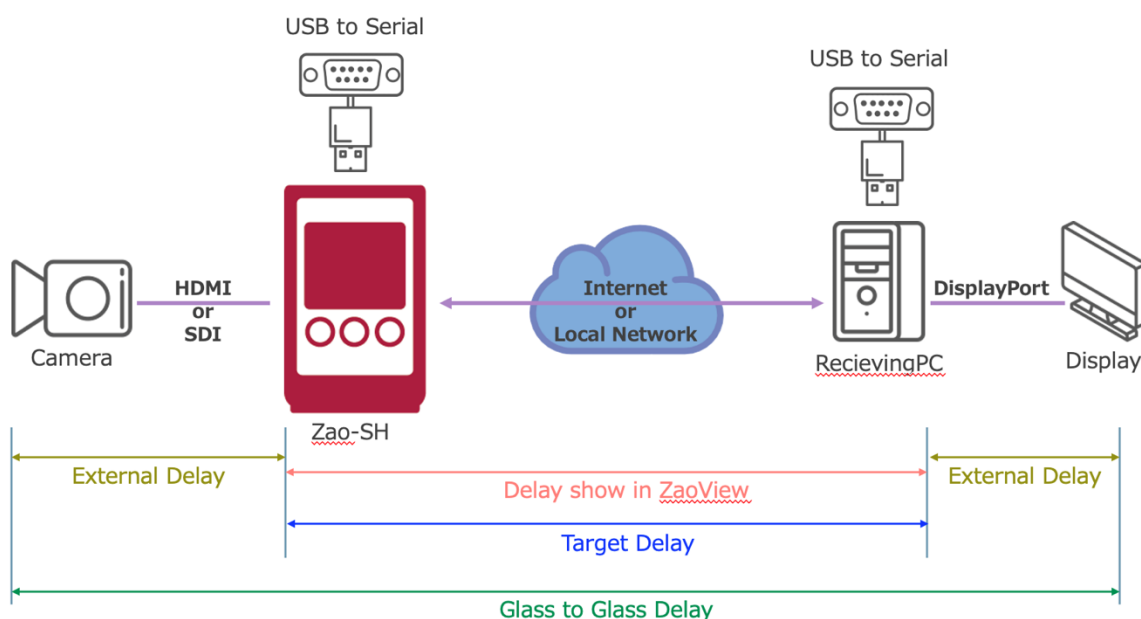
USB to Serial

USB to Serial

HDMI
or
SDI

Camera

Internet
or
Local Network

DisplayPort

RecievingPC

Display

Zao-SH

External Delay

External Delay

Delay show in ZaoView

Target Delay

Glass to Glass Delay